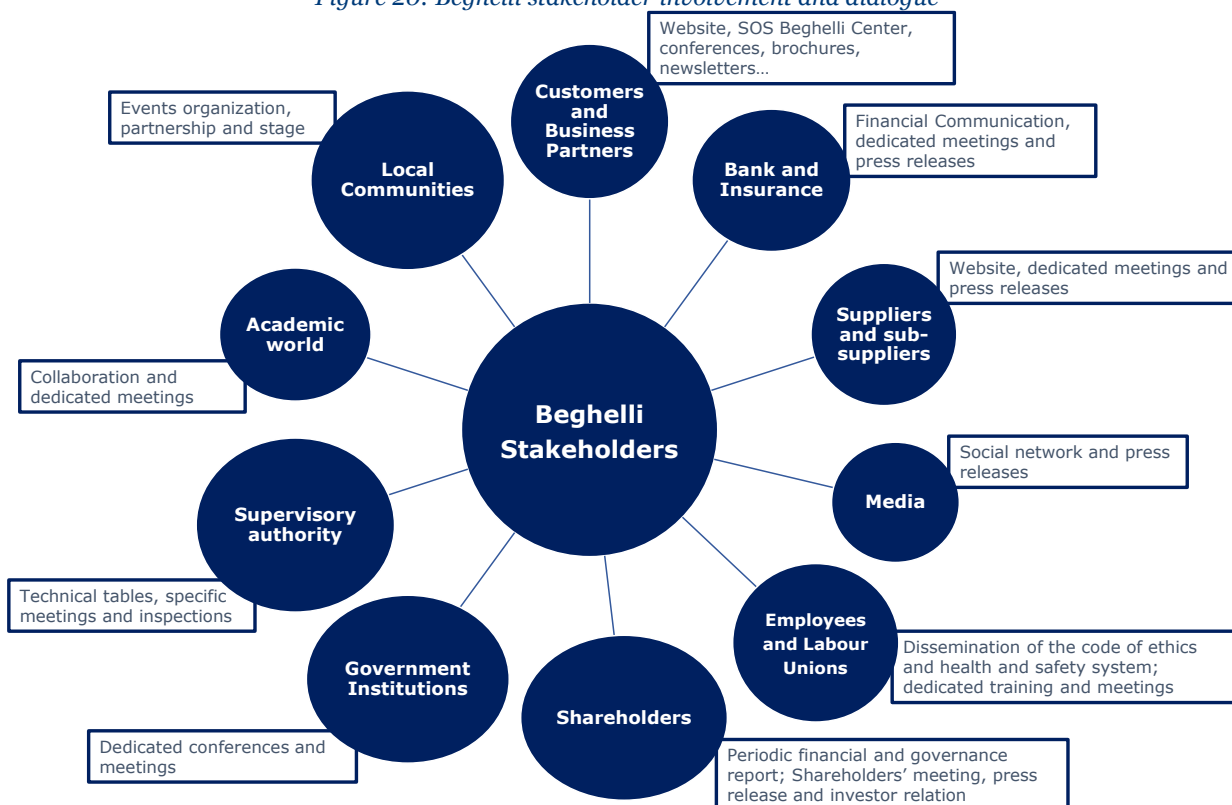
Figure 20: Beghelli stakeholder involvement and dialogue

Customers and Business Partners

Website, SOS Beghelli Center, conferences, brochures, newsletters…

Events organization, partnership and stage

Local Communities

Bank and Insurance

Financial Communication, dedicated meetings and press releases

Website, dedicated meetings and press releases

Suppliers and sub-suppliers

Academic world

Collaboration and dedicated meetings

Beghelli Stakeholders

Social network and press releases

Media

Supervisory authority

Technical tables, specific meetings and inspections

Employees and Labour Unions

Dissemination of the code of ethics and health and safety system; dedicated training and meetings

Government Institutions

Shareholders

Dedicated conferences and meetings

Periodic financial and governance report; Shareholders' meeting, press release and investor relation